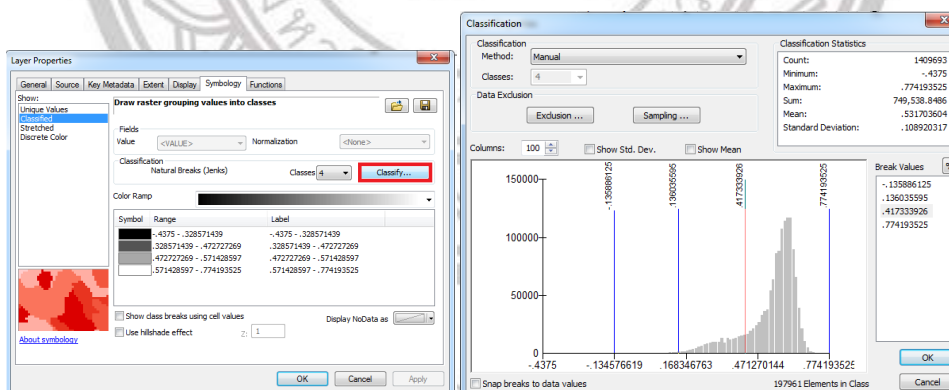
Layer Properties

General | Source | Key Metadata | Extent | Display | Symbology | Functions

Show:
Unique Values
Classified
Stretched
Discrete Color

Draw raster grouping values into classes

Fields
Value <VALUE>
Normalization <None>

Classification
Natural Breaks (Jenks)
Classes 4
Classify...

Color Ramp

| Symbol | Range | Label |
|---|---|---|
| | -.4375 - .328571439 | -.4375 - .328571439 |
| | .328571439 - .472727269 | .328571439 - .472727269 |
| | .472727269 - .571428597 | .472727269 - .571428597 |
| | .571428597 - .774193525 | .571428597 - .774193525 |

Show class breaks using cell values
Display NoData as
Use hillshade effect
Z: 1

About symbology

OK Cancel Apply

Classification

Classification
Method: Manual
Classes: 4

Data Exclusion
Exclusion ...
Sampling ...

Classification Statistics
Count: 1409693
Minimum: -.4375
Maximum: .774193525
Sum: 749,538.8486
Mean: .531703604
Standard Deviation: .108920317

Columns: 100
Show Std. Dev.
Show Mean

-.135886125
.136035595
.417333926
.774193525

150000
100000
50000
0

-.4375
-.134576619
.168346763
.471270144
.774193525

Break Values
-.135886125
.136035595
.417333926
.774193525

Snap breaks to data values
197961 Elements in Class

OK
Cancel